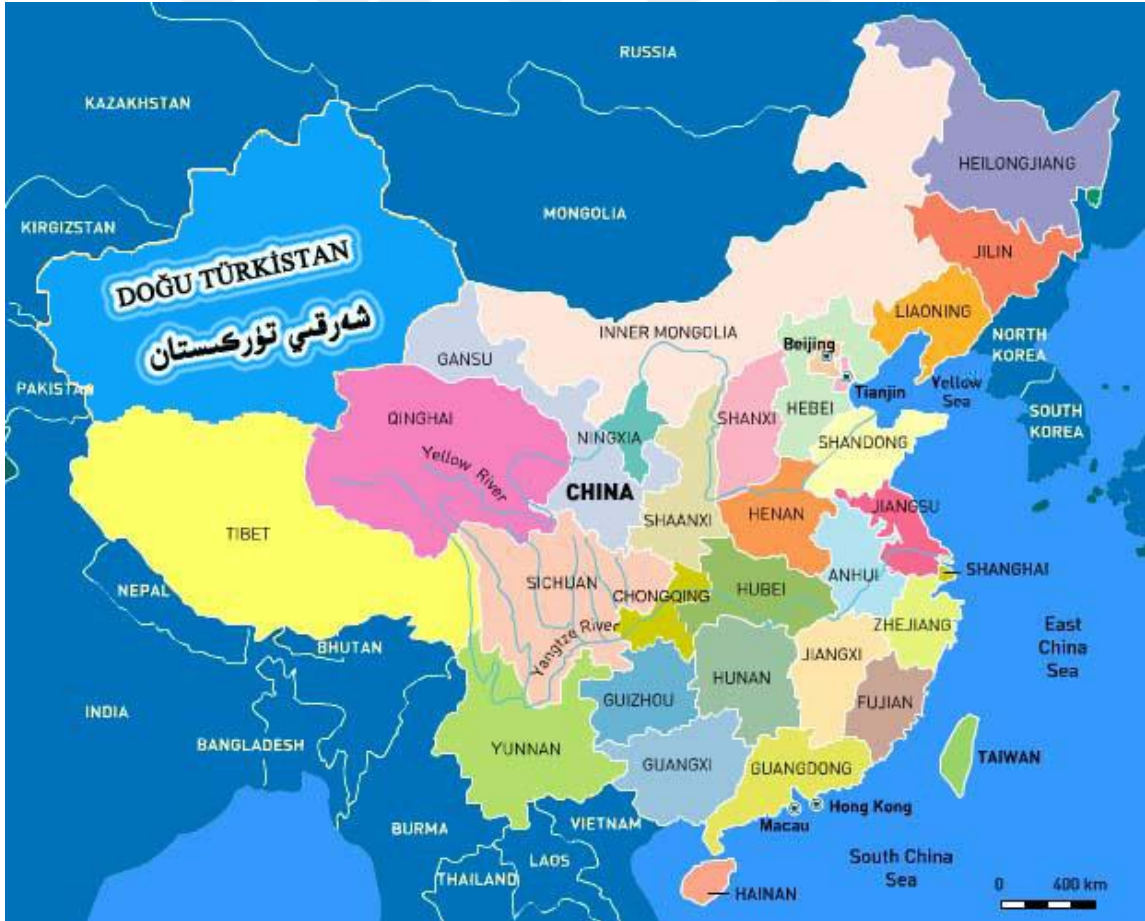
RUSSIA
KAZAKHSTAN
HEILONGJIANG
KIRGIZSTAN
MONGOLIA
JILIN
DOĞU TÜRKİSTAN
شەرقىي تۈركستان
LIAONING
INNER MONGOLIA
NORTH KOREA
Beijing
GANSU
PAKISTAN
Tianjin
Yellow Sea
QINGHAI
HEBEI
NINGXIA
SHANXI
SOUTH KOREA
SHANDONG
Yellow River
CHINA
TIBET
SHAANXI
HENAN
JIANGSU
SICHUAN
ANHUI
SHANGHAI
NEPAL
CHONGQING
HUBEI
Yangtze River
ZHEJIANG
East China Sea
BHUTAN
JIANGXI
HUNAN
INDIA
GUIZHOU
FUJIAN
BANGLADESH
YUNNAN
TAIWAN
GUANGXI
GUANGDONG
Hong Kong
Macau
BURMA
VIETNAM
South China Sea
LAOS
THAILAND
HAINAN
0
400 km